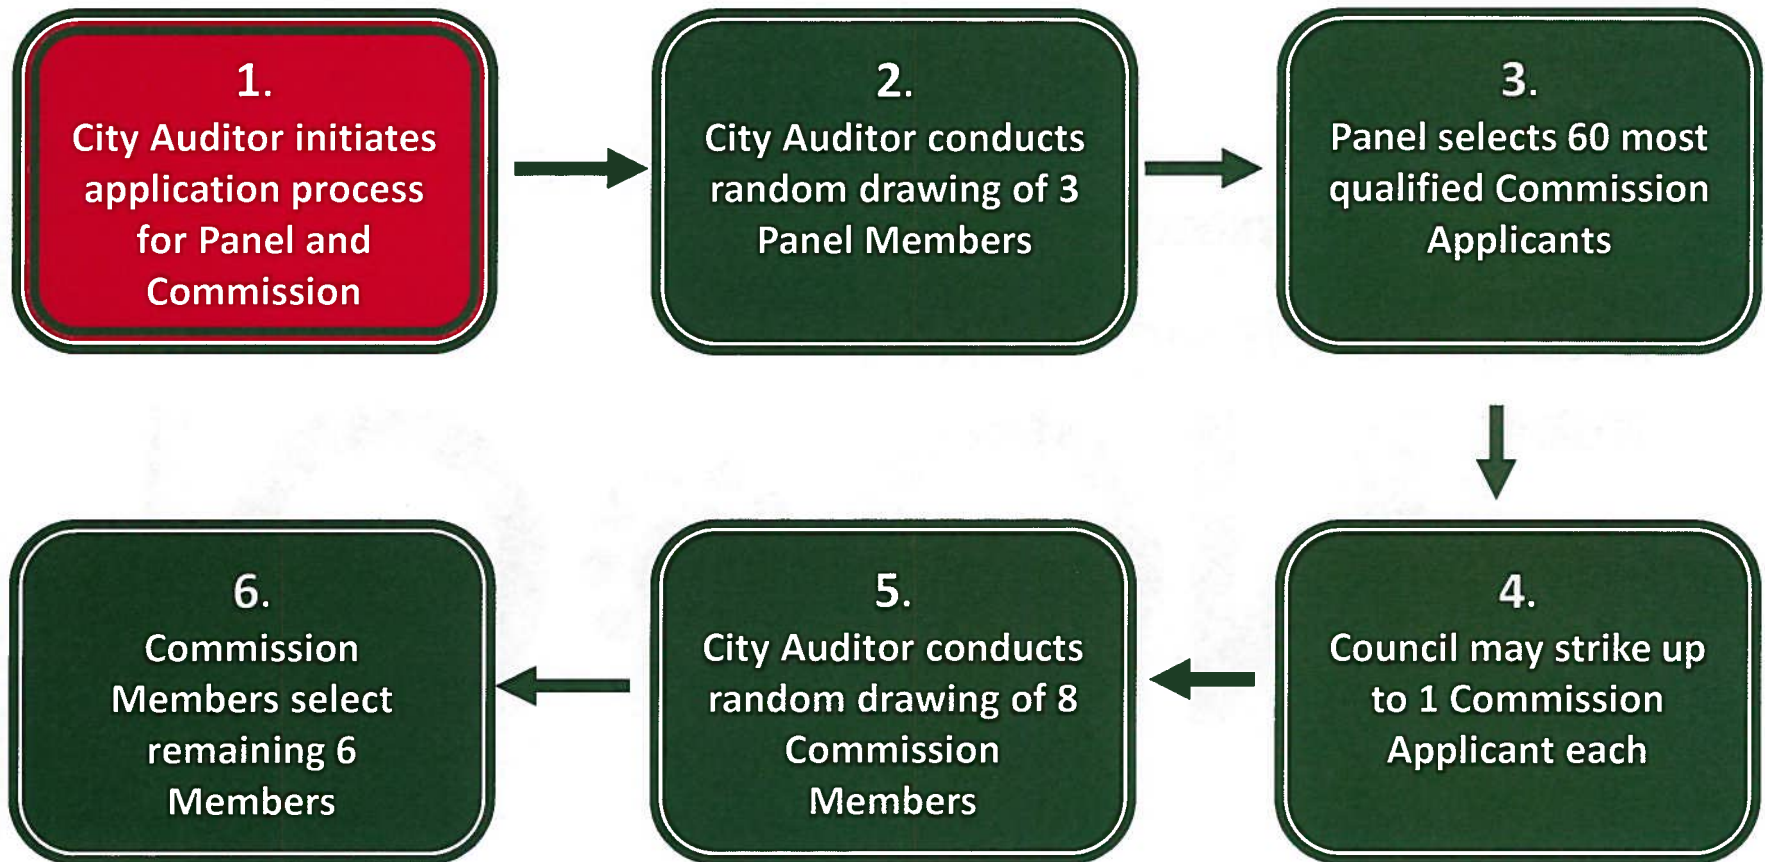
1.
City Auditor initiates application process for Panel and Commission

2.
City Auditor conducts random drawing of 3 Panel Members

3.
Panel selects 60 most qualified Commission Applicants

4.
Council may strike up to 1 Commission Applicant each

5.
City Auditor conducts random drawing of 8 Commission Members

6.
Commission Members select remaining 6 Members